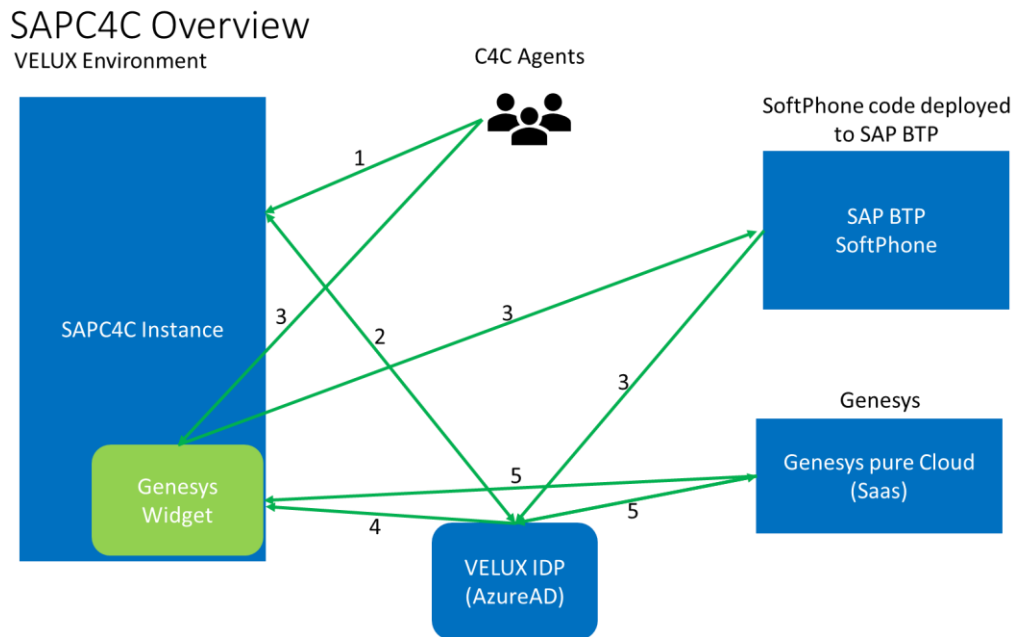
SAPC4C Overview

VELUX Environment

C4C Agents

SoftPhone code deployed to SAP BTP

SAP BTP SoftPhone

1

3

2

3

SAPC4C Instance

3

Genesys

Genesys pure Cloud (Saas)

Genesys Widget

5

5

4

VELUX IDP (AzureAD)